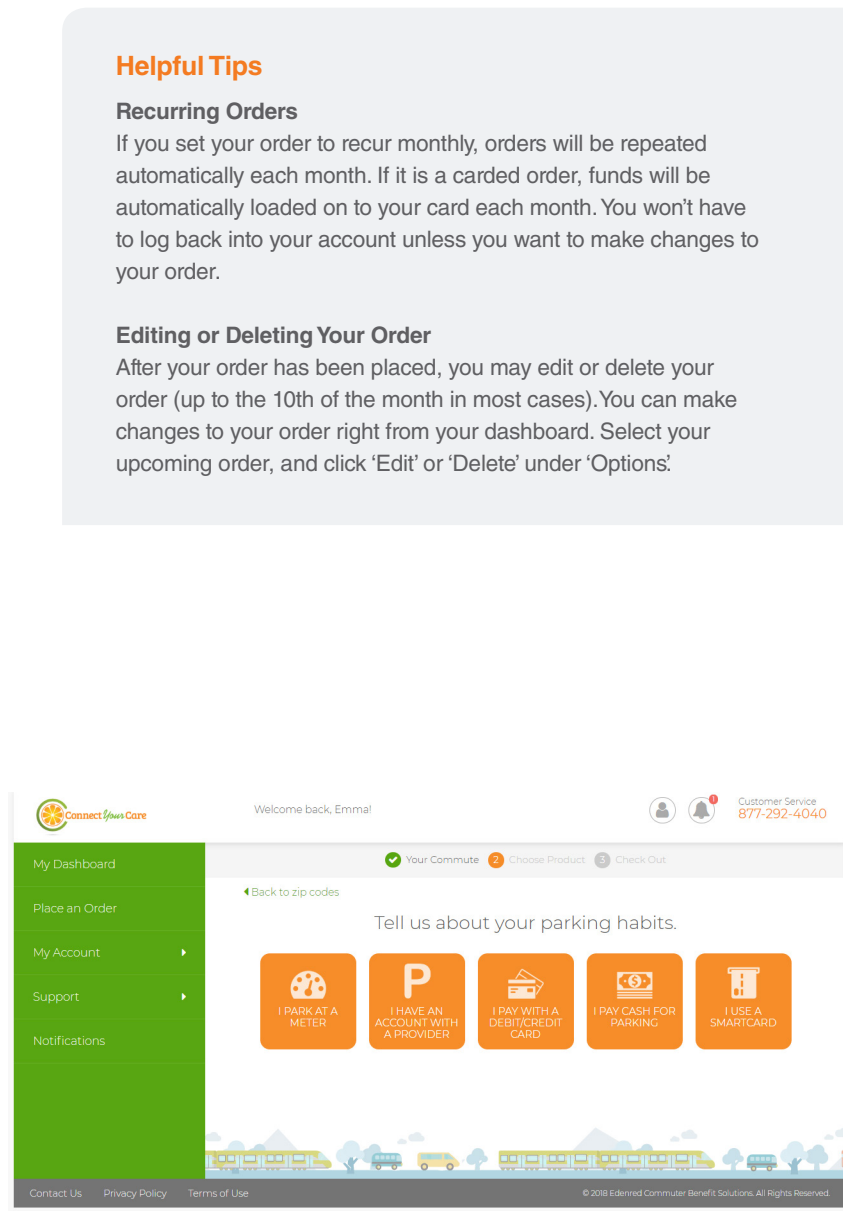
Helpful Tips

Recurring Orders
If you set your order to recur monthly, orders will be repeated automatically each month. If it is a carded order, funds will be automatically loaded on to your card each month. You won't have to log back into your account unless you want to make changes to your order.

Editing or Deleting Your Order
After your order has been placed, you may edit or delete your order (up to the 10th of the month in most cases). You can make changes to your order right from your dashboard. Select your upcoming order, and click 'Edit' or 'Delete' under 'Options'.

ConnectYourCare

Welcome back, Emma!

Customer Service
877-292-4040

My Dashboard
Place an Order
My Account
Support
Notifications

Your Commute 2 Choose Product 3 Check Out

Back to zip codes

Tell us about your parking habits.

I PARK AT A METER

I HAVE AN ACCOUNT WITH A PROVIDER

I PAY WITH A DEBIT/CREDIT CARD

I PAY CASH FOR PARKING

I USE A SMARTCARD

Contact Us Privacy Policy Terms of Use

© 2018 Edenred Commuter Benefit Solutions. All Rights Reserved.